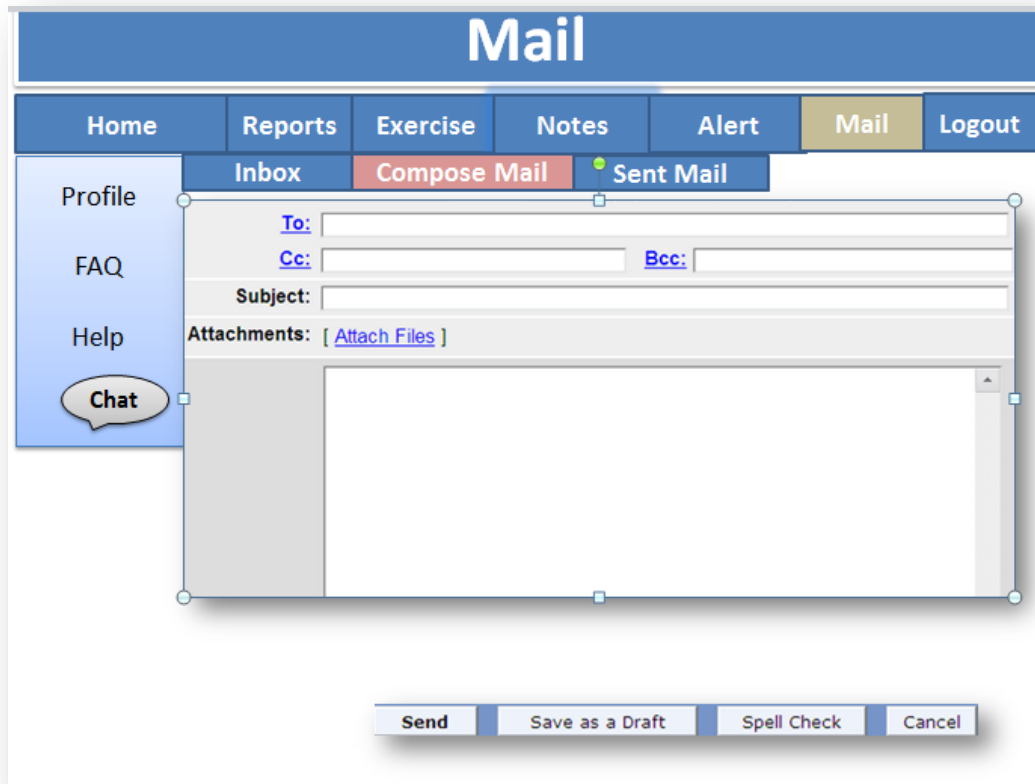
Mail

Home Reports Exercise Notes Alert Mail Logout

Inbox Compose Mail Sent Mail

Profile

FAQ

Help

Chat

To:

Cc: Bcc:

Subject:

Attachments: [ Attach Files ]

Send Save as a Draft Spell Check Cancel